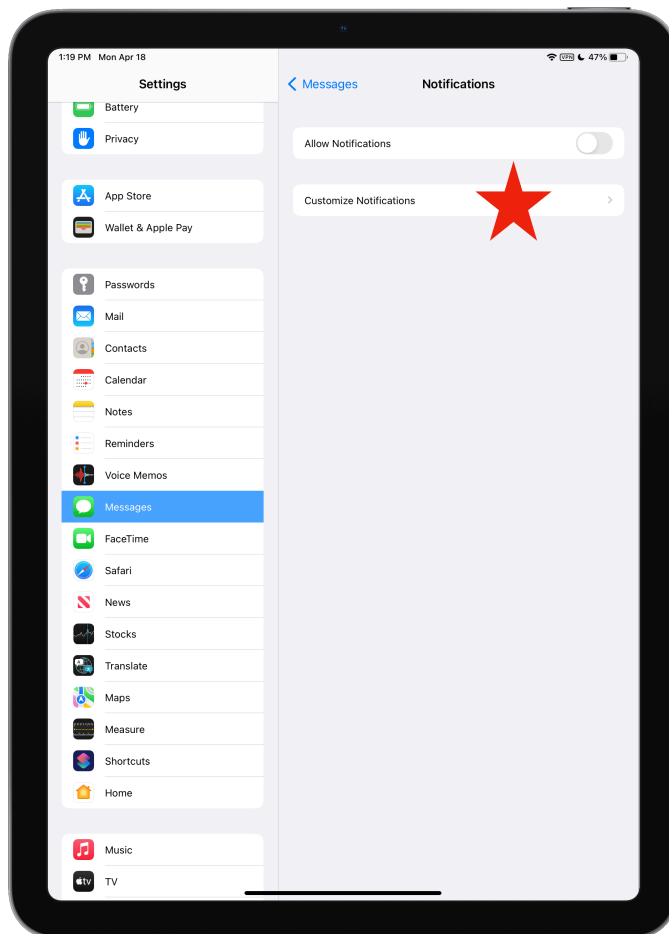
1:19 PM Mon Apr 18

VPN 47%

Settings

Battery

Privacy

App Store

Wallet & Apple Pay

Passwords

Mail

Contacts

Calendar

Notes

Reminders

Voice Memos

Messages

FaceTime

Safari

News

Stocks

Translate

Maps

Measure

Shortcuts

Home

Music

TV

Messages

Notifications

Allow Notifications

Customize Notifications